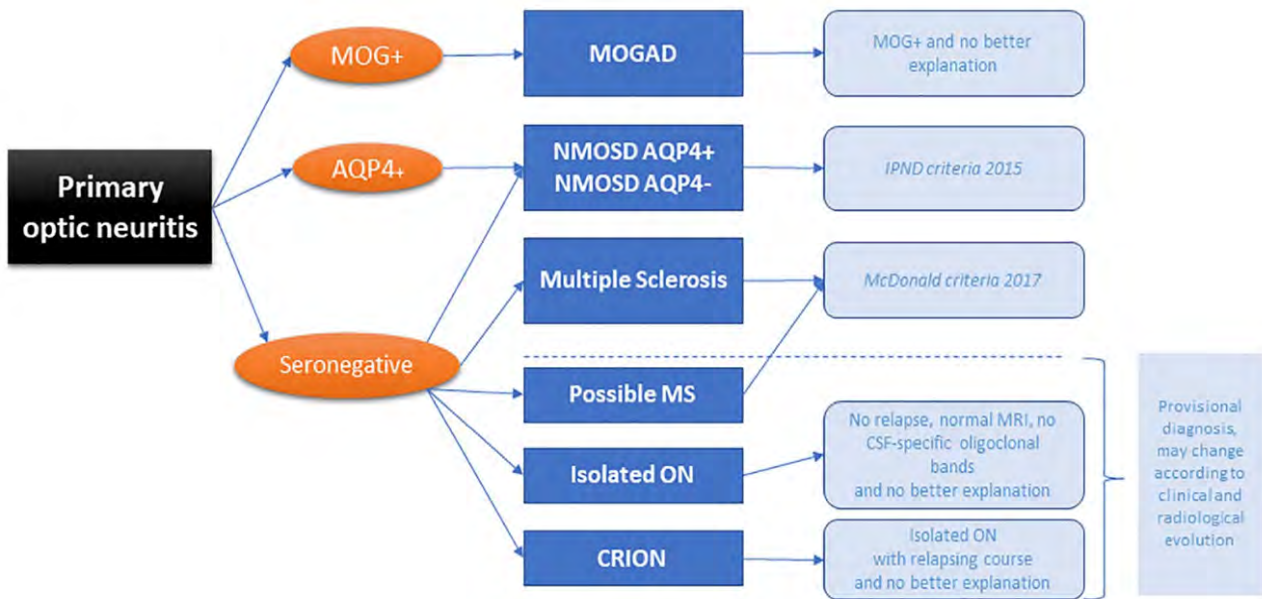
Primary optic neuritis

MOG+

AQP4+

Seronegative

MOGAD

NMOSD AQP4+
NMOSD AQP4-

Multiple Sclerosis

Possible MS

Isolated ON

CRION

MOG+ and no better explanation

IPND criteria 2015

McDonald criteria 2017

No relapse, normal MRI, no CSF-specific oligoclonal bands and no better explanation

Isolated ON with relapsing course and no better explanation

Provisional diagnosis, may change according to clinical and radiological evolution